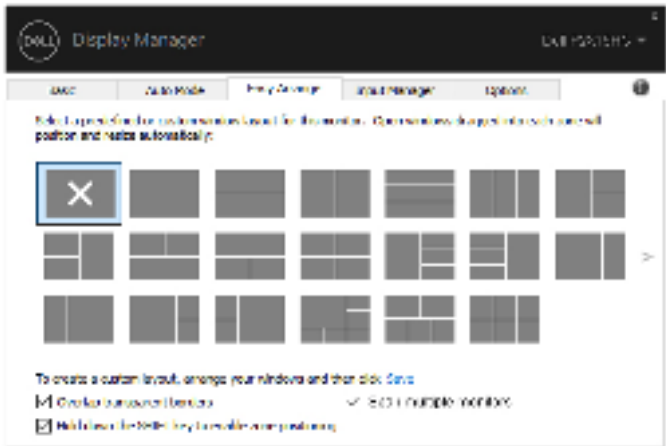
DELL Display Manager

Dell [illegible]

Basic | Auto Mode | Easy Arrange | Input Manager | Options

Select a preset for the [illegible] layout for the monitor. Open windows dragged into each zone will position and resize automatically.

To create a custom layout, arrange your windows and then click Save

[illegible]

Span multiple monitors

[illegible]